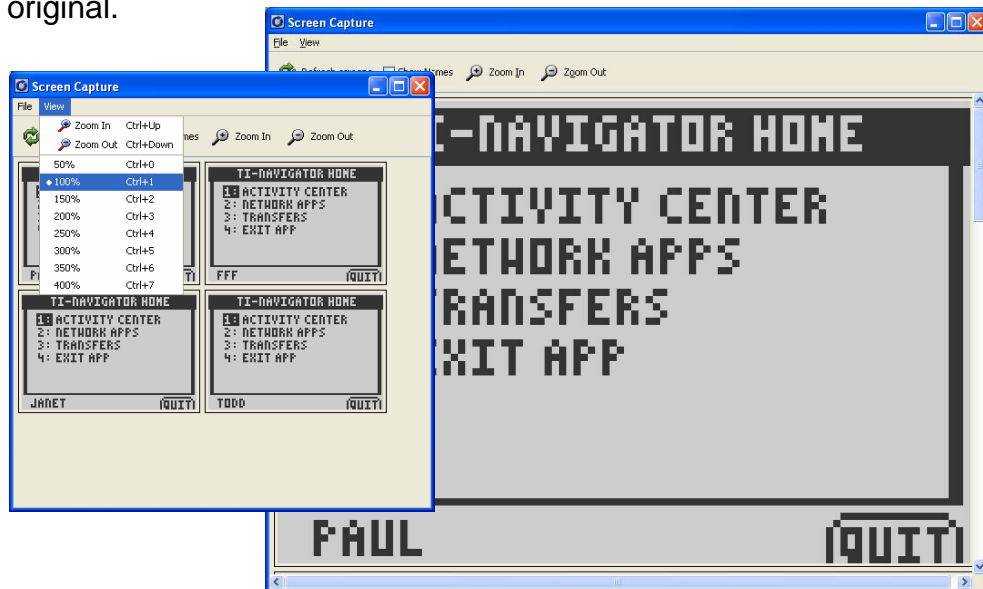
original.

Screen Capture
File View
Refresh screens Show Names Zoom In Zoom Out
I-NAVIGATOR HOME
CTIVITY CENTER
ETWORK APPS
RANSFERS
XIT APP
PAUL
QUIT

Screen Capture
File View
Zoom In Ctrl+Up
Zoom Out Ctrl+Down
50% Ctrl+0
100% Ctrl+1
150% Ctrl+2
200% Ctrl+3
250% Ctrl+4
300% Ctrl+5
350% Ctrl+6
400% Ctrl+7
mes Zoom In Zoom Out

TI-NAVIGATOR HOME
1: ACTIVITY CENTER
2: NETWORK APPS
3: TRANSFERS
4: EXIT APP
FFF QUIT

TI-NAVIGATOR HOME
1: ACTIVITY CENTER
2: NETWORK APPS
3: TRANSFERS
4: EXIT APP
JANET QUIT

TI-NAVIGATOR HOME
1: ACTIVITY CENTER
2: NETWORK APPS
3: TRANSFERS
4: EXIT APP
TODD QUIT